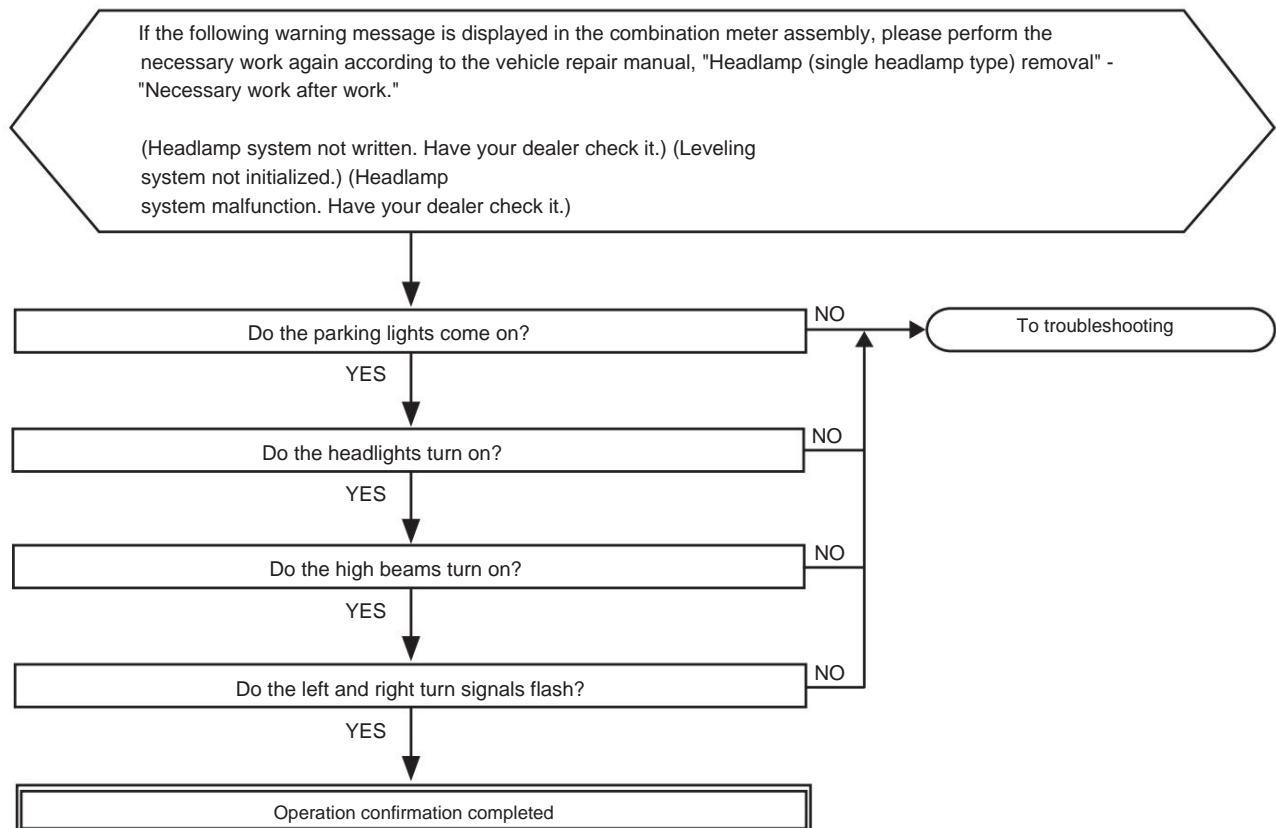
If the following warning message is displayed in the combination meter assembly, please perform the necessary work again according to the vehicle repair manual, "Headlamp (single headlamp type) removal" - "Necessary work after work."

(Headlamp system not written. Have your dealer check it.) (Leveling system not initialized.) (Headlamp system malfunction. Have your dealer check it.)

Do the parking lights come on?

NO

To troubleshooting

YES

Do the headlights turn on?

NO

YES

Do the high beams turn on?

NO

YES

Do the left and right turn signals flash?

NO

YES

Operation confirmation completed